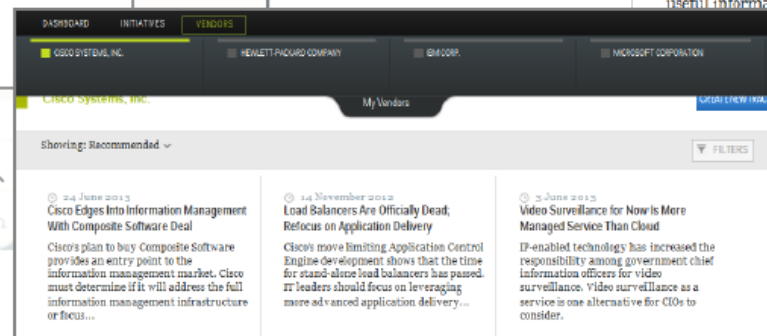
Useful informa

DASHBOARD INITIATIVES VENDORS

CISCO SYSTEMS, INC. HEWLETT-PACKARD COMPANY IBM CORP. MICROSOFT CORPORATION

Cisco Systems, Inc.

My Vendors

CREATE NEW TRAC

Showing: Recommended

FILTERS

24 June 2013
Cisco Edges Into Information Management With Composite Software Deal

Cisco's plan to buy Composite Software provides an entry point to the information management market. Cisco must determine if it will address the full information management infrastructure or focus...

14 November 2012
Load Balancers Are Officially Dead; Refocus on Application Delivery

Cisco's move limiting Application Control Engine development shows that the time for stand-alone load balancers has passed. IT leaders should focus on leveraging more advanced application delivery...

3 June 2013
Video Surveillance for Now Is More Managed Service Than Cloud

IP-enabled technology has increased the responsibility among government chief information officers for video surveillance. Video surveillance as a service is one alternative for CIOs to consider.